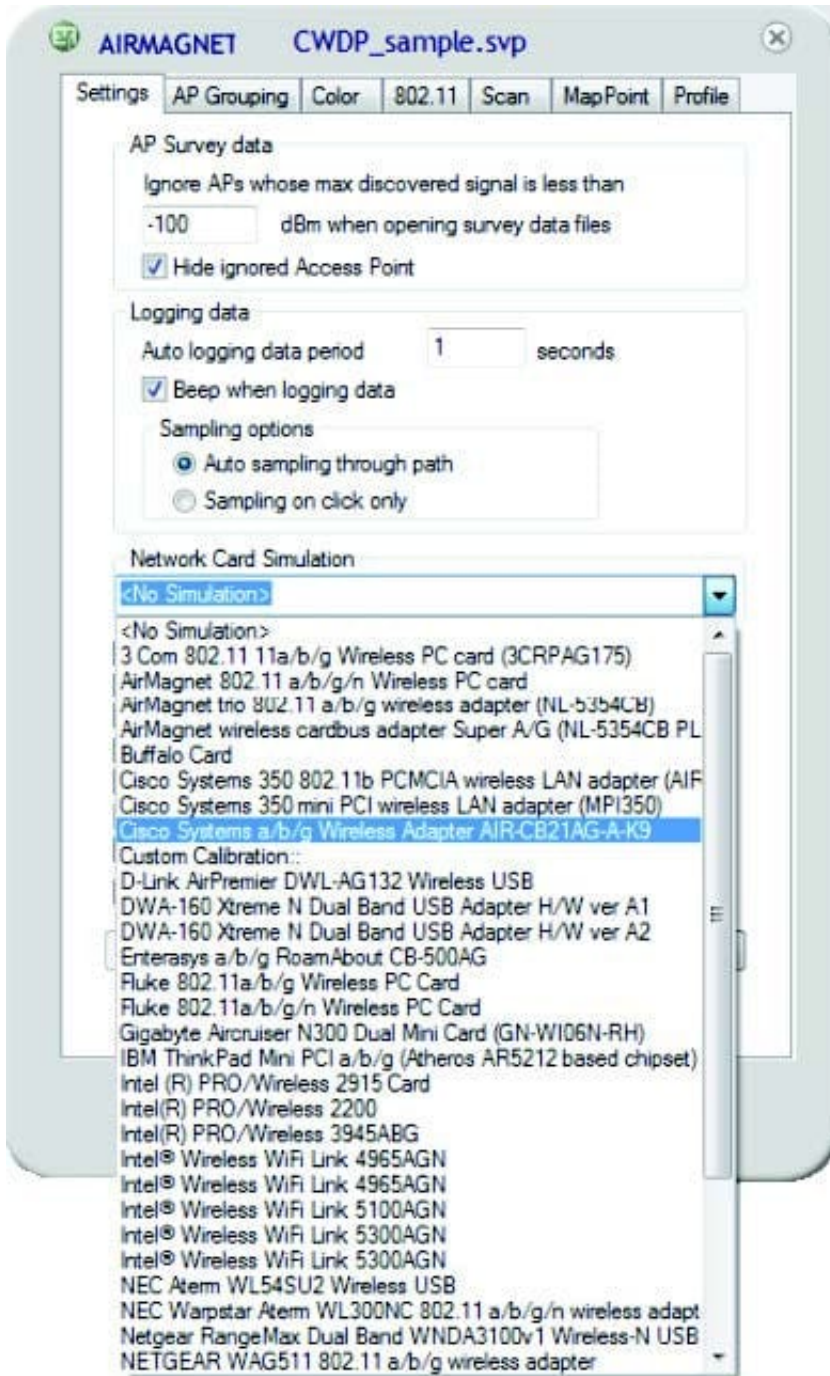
AIRMAGNET CWDP_sample.svp

Settings | AP Grouping | Color | 802.11 | Scan | MapPoint | Profile

AP Survey data

Ignore APs whose max discovered signal is less than

-100 dBm when opening survey data files

Hide ignored Access Point

Logging data

Auto logging data period 1 seconds

Beep when logging data

Sampling options

Auto sampling through path

Sampling on click only

Network Card Simulation

<No Simulation>

<No Simulation>
3 Com 802.11 11a/b/g Wireless PC card (3CRPAG175)
AirMagnet 802.11 a/b/g/n Wireless PC card
AirMagnet trio 802.11 a/b/g wireless adapter (NL-5354CB)
AirMagnet wireless cardbus adapter Super A/G (NL-5354CB PL
Buffalo Card
Cisco Systems 350 802.11b PCMCIA wireless LAN adapter (AIF
Cisco Systems 350 mini PCI wireless LAN adapter (MPI350)
Cisco Systems a/b/g Wireless Adapter AIR-CB21AG-A-K9
Custom Calibration::
D-Link AirPremier DWL-AG132 Wireless USB
DWA-160 Xtreme N Dual Band USB Adapter H/W ver A1
DWA-160 Xtreme N Dual Band USB Adapter H/W ver A2
Enterasys a/b/g RoamAbout CB-500AG
Fluke 802.11a/b/g Wireless PC Card
Fluke 802.11a/b/g/n Wireless PC Card
Gigabyte Aircruiser N300 Dual Mini Card (GN-WI06N-RH)
IBM ThinkPad Mini PCI a/b/g (Atheros AR5212 based chipset)
Intel (R) PRO/Wireless 2915 Card
Intel(R) PRO/Wireless 2200
Intel(R) PRO/Wireless 3945ABG
Intel® Wireless WiFi Link 4965AGN
Intel® Wireless WiFi Link 4965AGN
Intel® Wireless WiFi Link 5100AGN
Intel® Wireless WiFi Link 5300AGN
Intel® Wireless WiFi Link 5300AGN
NEC Aterm WL54SU2 Wireless USB
NEC Warpstar Aterm WL300NC 802.11 a/b/g/n wireless adapt
Netgear RangeMax Dual Band WNDA3100v1 Wireless-N USB
NETGEAR WAG511 802.11 a/b/g wireless adapter